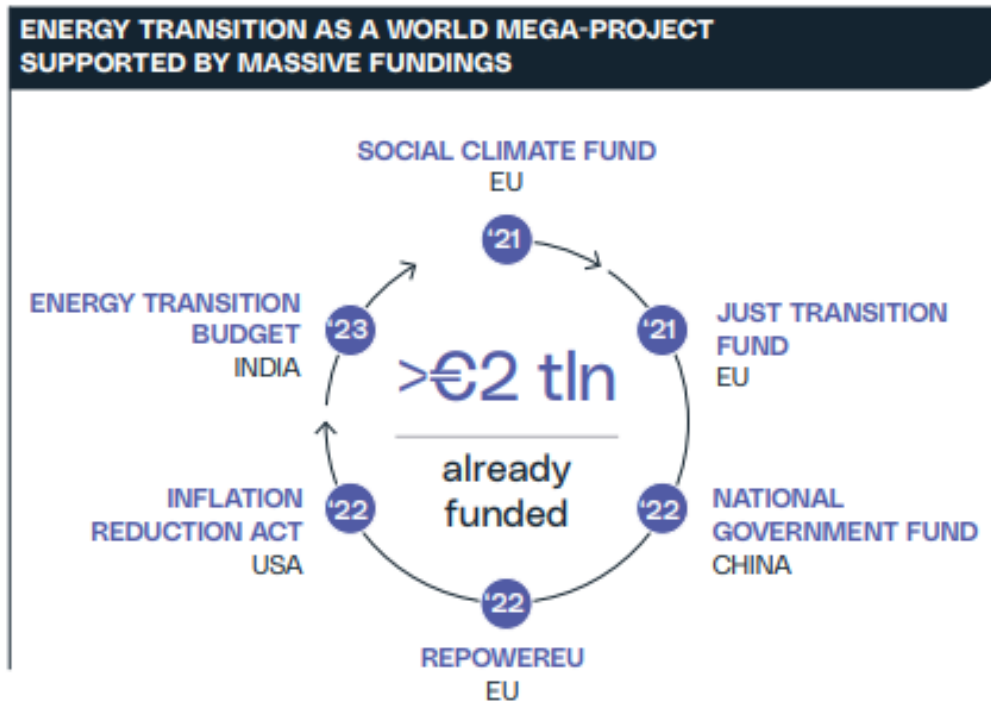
ENERGY TRANSITION AS A WORLD MEGA-PROJECT SUPPORTED BY MASSIVE FUNDINGS

SOCIAL CLIMATE FUND
EU

'21

JUST TRANSITION FUND
EU

'21

NATIONAL GOVERNMENT FUND
CHINA

'22

REPOWEREU
EU

'22

INFLATION REDUCTION ACT
USA

'22

ENERGY TRANSITION BUDGET
INDIA

'23

>€2 tln

already funded